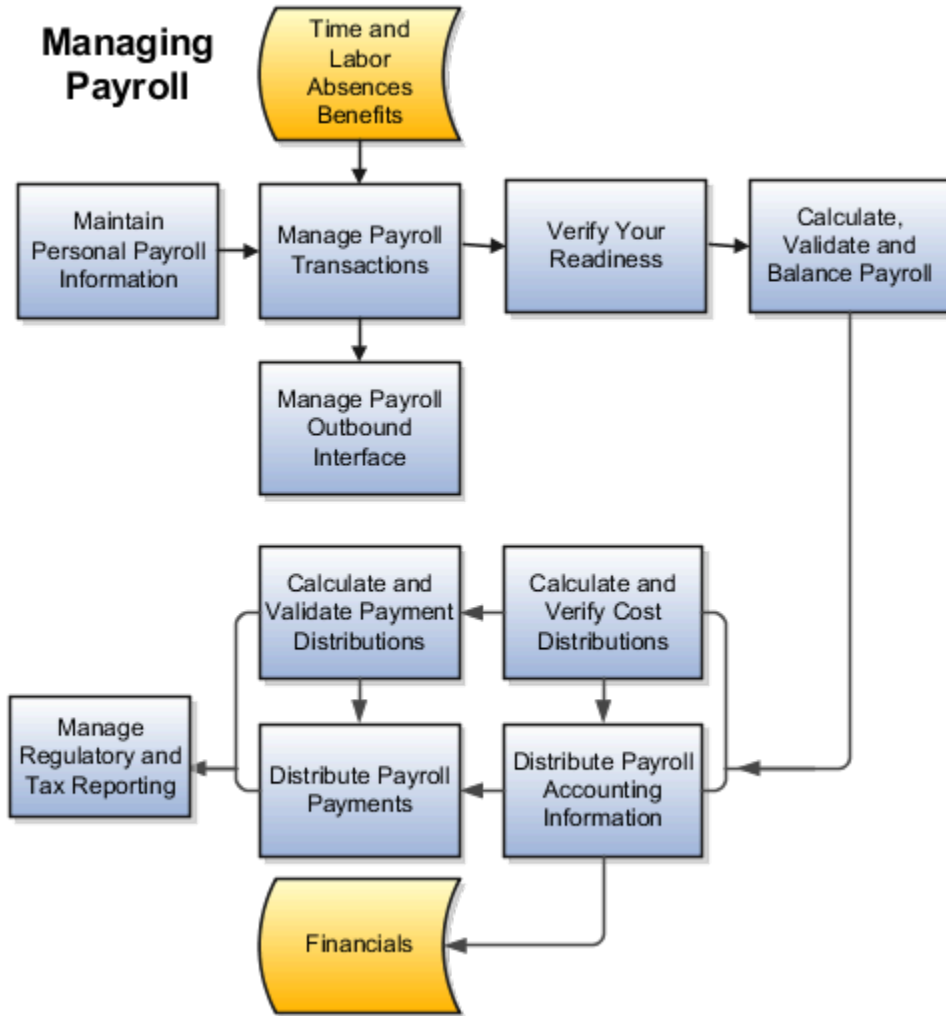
Managing Payroll

Time and Labor Absences Benefits

Maintain Personal Payroll Information

Manage Payroll Transactions

Verify Your Readiness

Calculate, Validate and Balance Payroll

Manage Payroll Outbound Interface

Calculate and Validate Payment Distributions

Calculate and Verify Cost Distributions

Manage Regulatory and Tax Reporting

Distribute Payroll Payments

Distribute Payroll Accounting Information

Financials